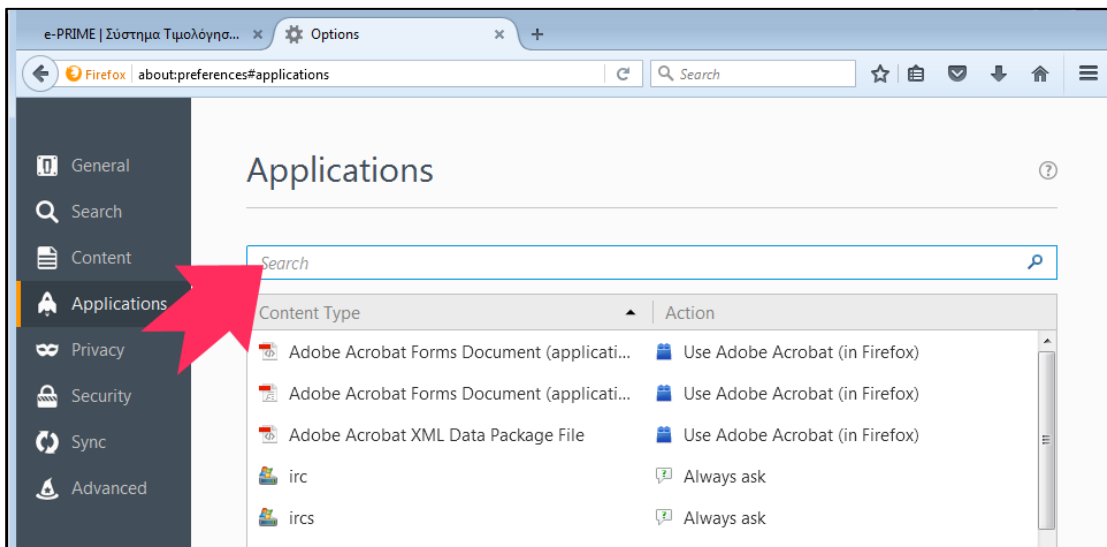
e-PRIME | Σύστημα Τιμολόγησ... ×
Options ×
+

Firefox | about:preferences#applications
Search

General
Search
Content
Applications
Privacy
Security
Sync
Advanced

Applications

Search

| Content Type | Action |
|---|---|
| Adobe Acrobat Forms Document (applicati... | Use Adobe Acrobat (in Firefox) |
| Adobe Acrobat Forms Document (applicati... | Use Adobe Acrobat (in Firefox) |
| Adobe Acrobat XML Data Package File | Use Adobe Acrobat (in Firefox) |
| irc | Always ask |
| ircs | Always ask |